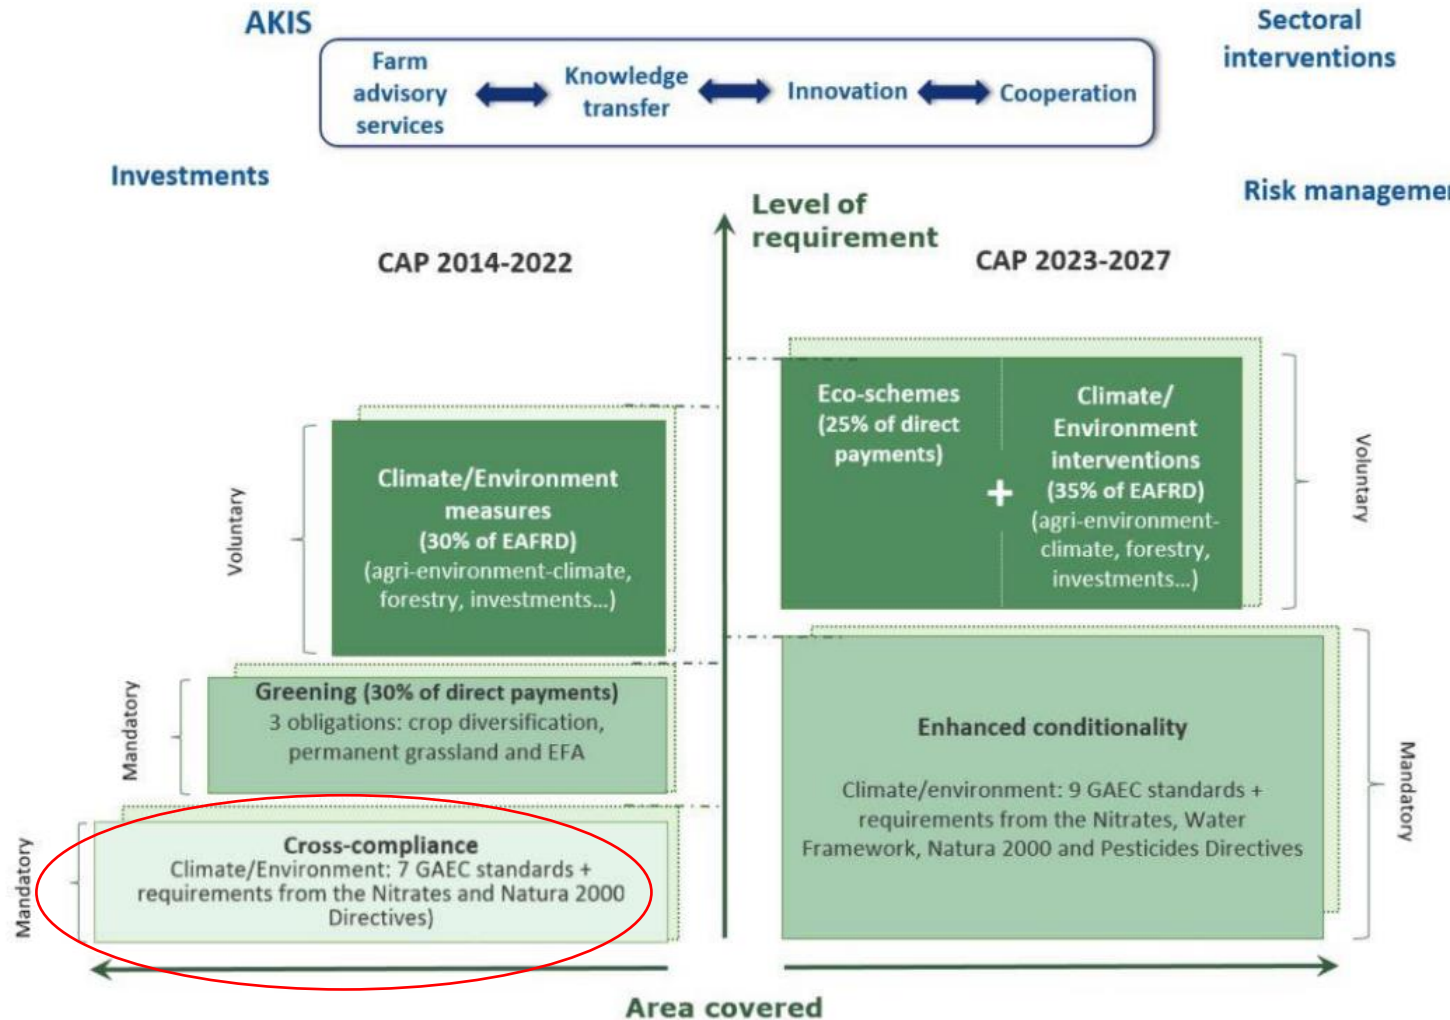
AKIS

Farm advisory services

Knowledge transfer

Innovation

Cooperation

Sectoral interventions

Investments

Risk manageme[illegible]

Level of requirement

CAP 2014-2022

CAP 2023-2027

Voluntary

Climate/Environment measures (30% of EAFRD) (agri-environment-climate, forestry, investments...)

Eco-schemes (25% of direct payments)

+

Climate/ Environment interventions (35% of EAFRD) (agri-environment-climate, forestry, investments...)

Voluntary

Mandatory

Greening (30% of direct payments) 3 obligations: crop diversification, permanent grassland and EFA

Enhanced conditionality

Climate/environment: 9 GAEC standards + requirements from the Nitrates, Water Framework, Natura 2000 and Pesticides Directives

Mandatory

Mandatory

Cross-compliance Climate/Environment: 7 GAEC standards + requirements from the Nitrates and Natura 2000 Directives)

Area covered